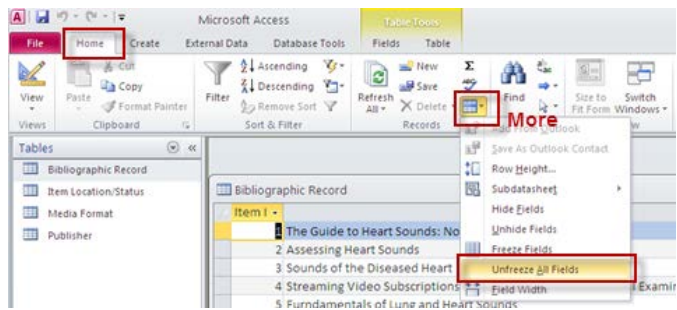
Microsoft Access
Table Tools
File Home Create External Data Database Tools Fields Table
More
View Paste Cut Copy Format Painter Filter Ascending Descending Remove Sort Refresh All New Save Delete Find Size to Fit Form Switch Windows
Views Clipboard Sort & Filter Records
Add From Outlook
Save As Outlook Contact
Row Height...
Subdatasheet
Hide Fields
Unhide Fields
Freeze Fields
Unfreeze All Fields
Field Width
Tables
Bibliographic Record
Item Location/Status
Media Format
Publisher
Bibliographic Record
Item I
1 The Guide to Heart Sounds: No
2 Assessing Heart Sounds
3 Sounds of the Diseased Heart
4 Streaming Video Subscriptions Examir
5 Fundamentals of Lung and Heart Sounds